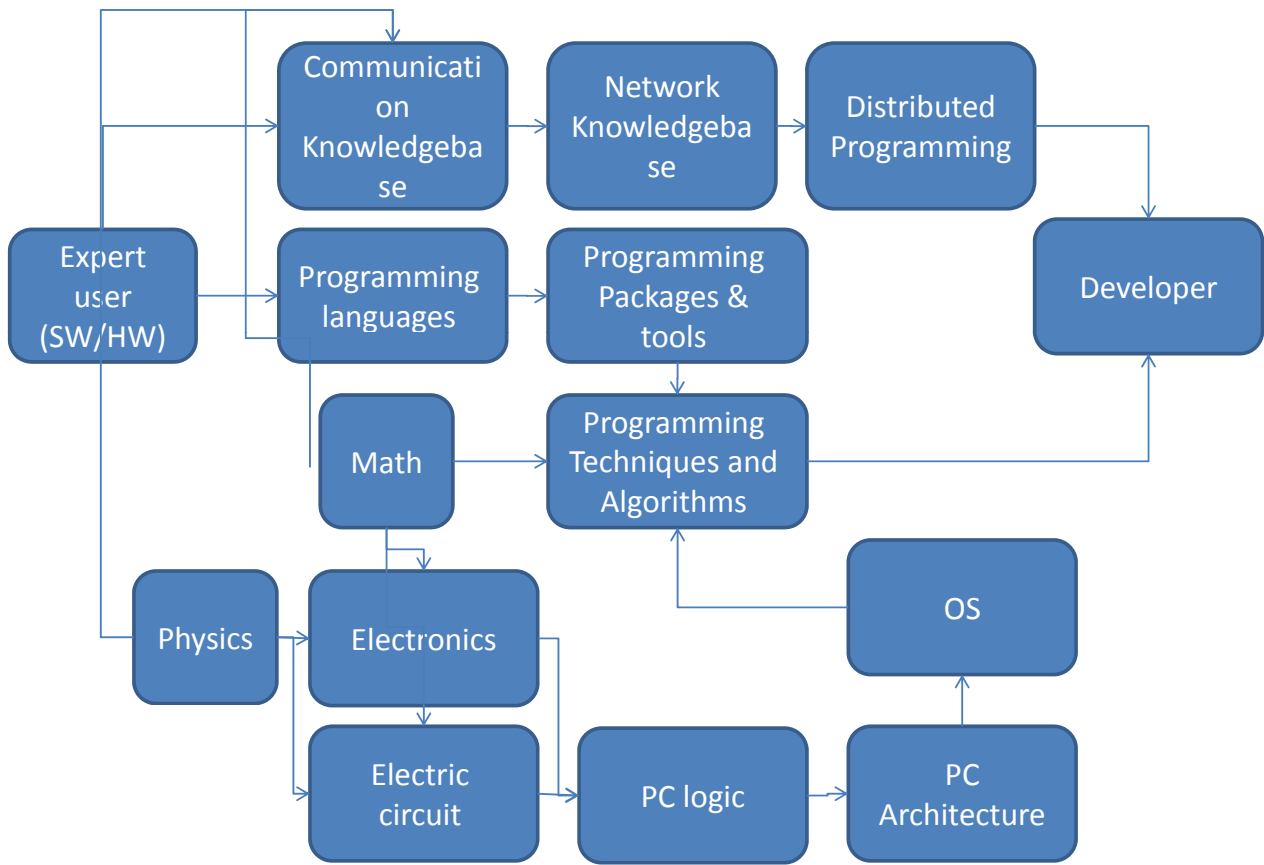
Communicati on Knowledgeba se

Network Knowledgeba se

Distributed Programming

Expert user (SW/HW)

Programming languages

Programming Packages & tools

Developer

Math

Programming Techniques and Algorithms

OS

Physics

Electronics

Electric circuit

PC logic

PC Architecture